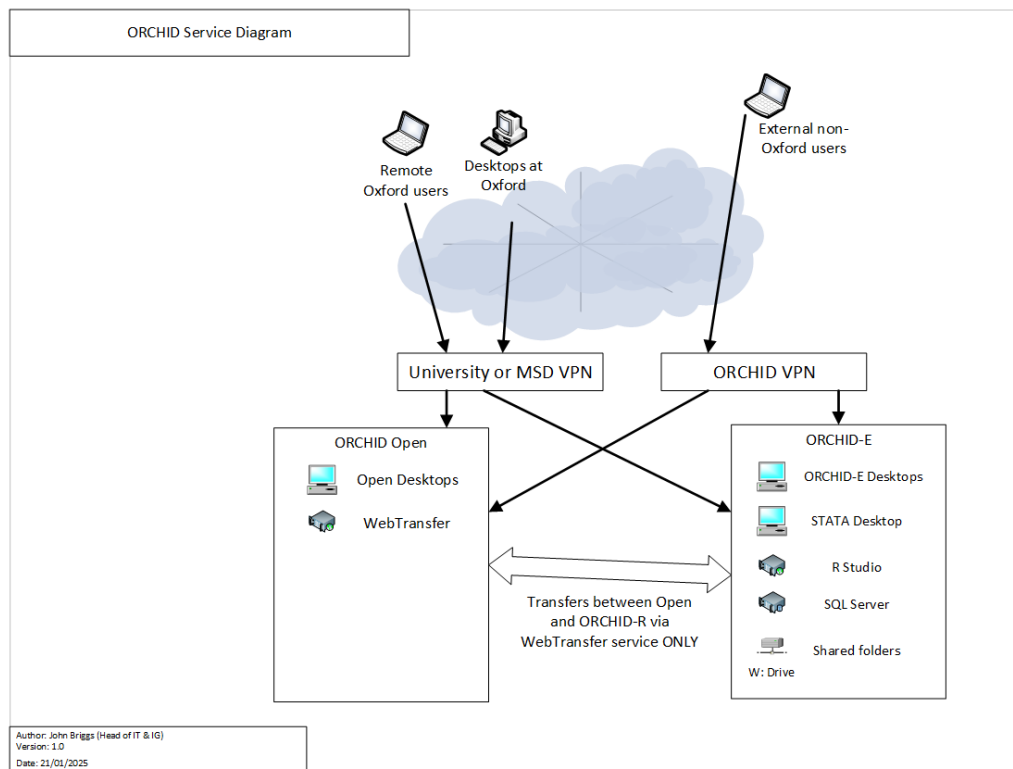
ORCHID Service Diagram

Remote Oxford users

Desktops at Oxford

External non-Oxford users

University or MSD VPN

ORCHID VPN

ORCHID Open

Open Desktops

WebTransfer

ORCHID-E

ORCHID-E Desktops

STATA Desktop

R Studio

SQL Server

Shared folders

W: Drive

Transfers between Open and ORCHID-R via WebTransfer service ONLY

Author: John Briggs (Head of IT & IG)
Version: 1.0
Date: 21/01/2025